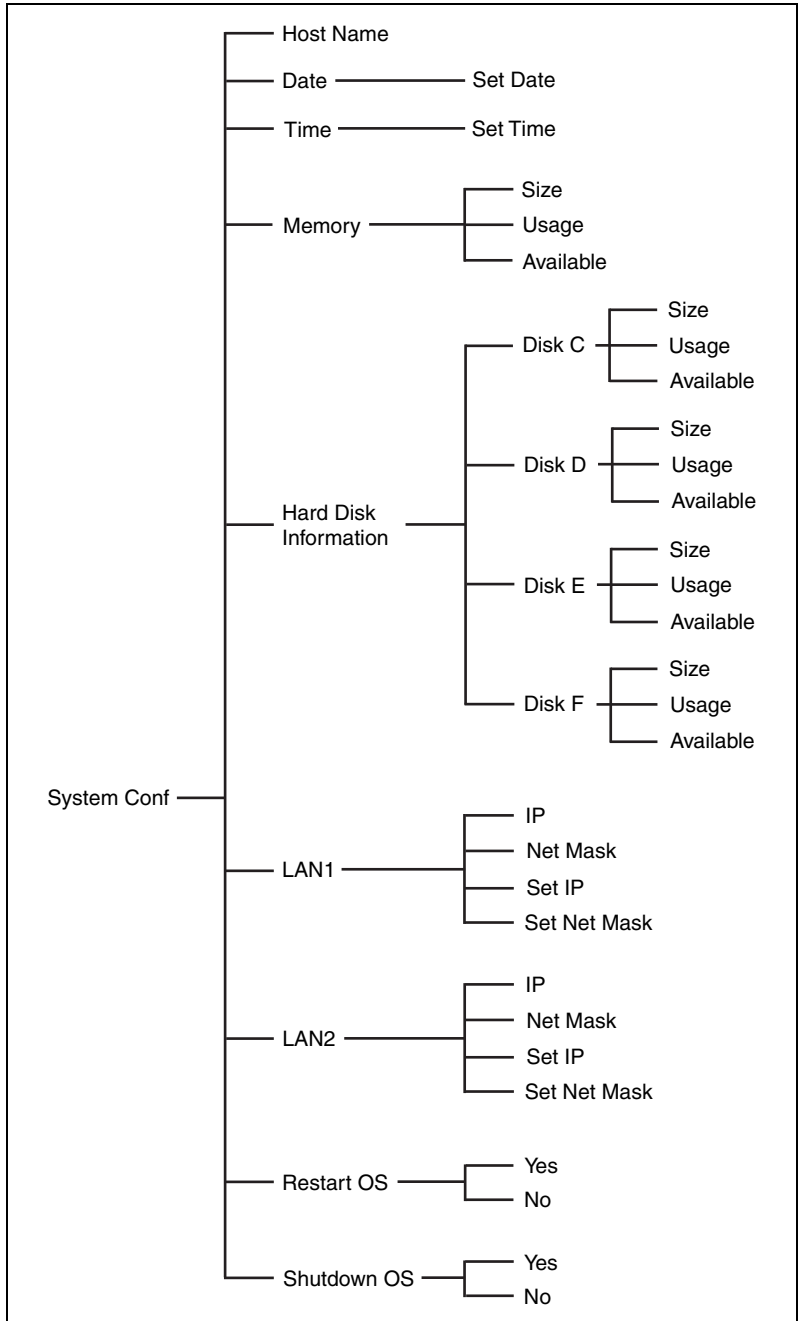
System Conf

Host Name

Date

Set Date

Time

Set Time

Memory

Size

Usage

Available

Hard Disk Information

Disk C

Size

Usage

Available

Disk D

Size

Usage

Available

Disk E

Size

Usage

Available

Disk F

Size

Usage

Available

LAN1

IP

Net Mask

Set IP

Set Net Mask

LAN2

IP

Net Mask

Set IP

Set Net Mask

Restart OS

Yes

No

Shutdown OS

Yes

No